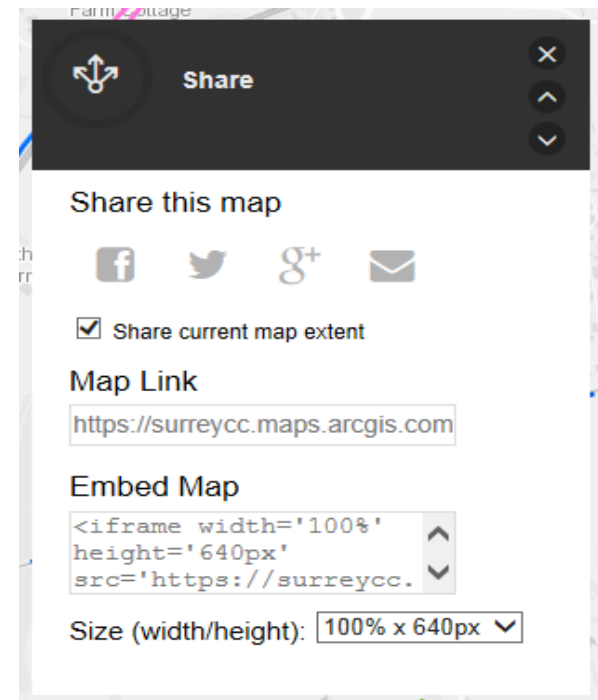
Farm Cottage

Share

Share this map

Share current map extent

Map Link

https://surreycc.maps.arcgis.com

Embed Map

<iframe width='100%' height='640px' src='https://surreycc.

Size (width/height): 100% x 640px